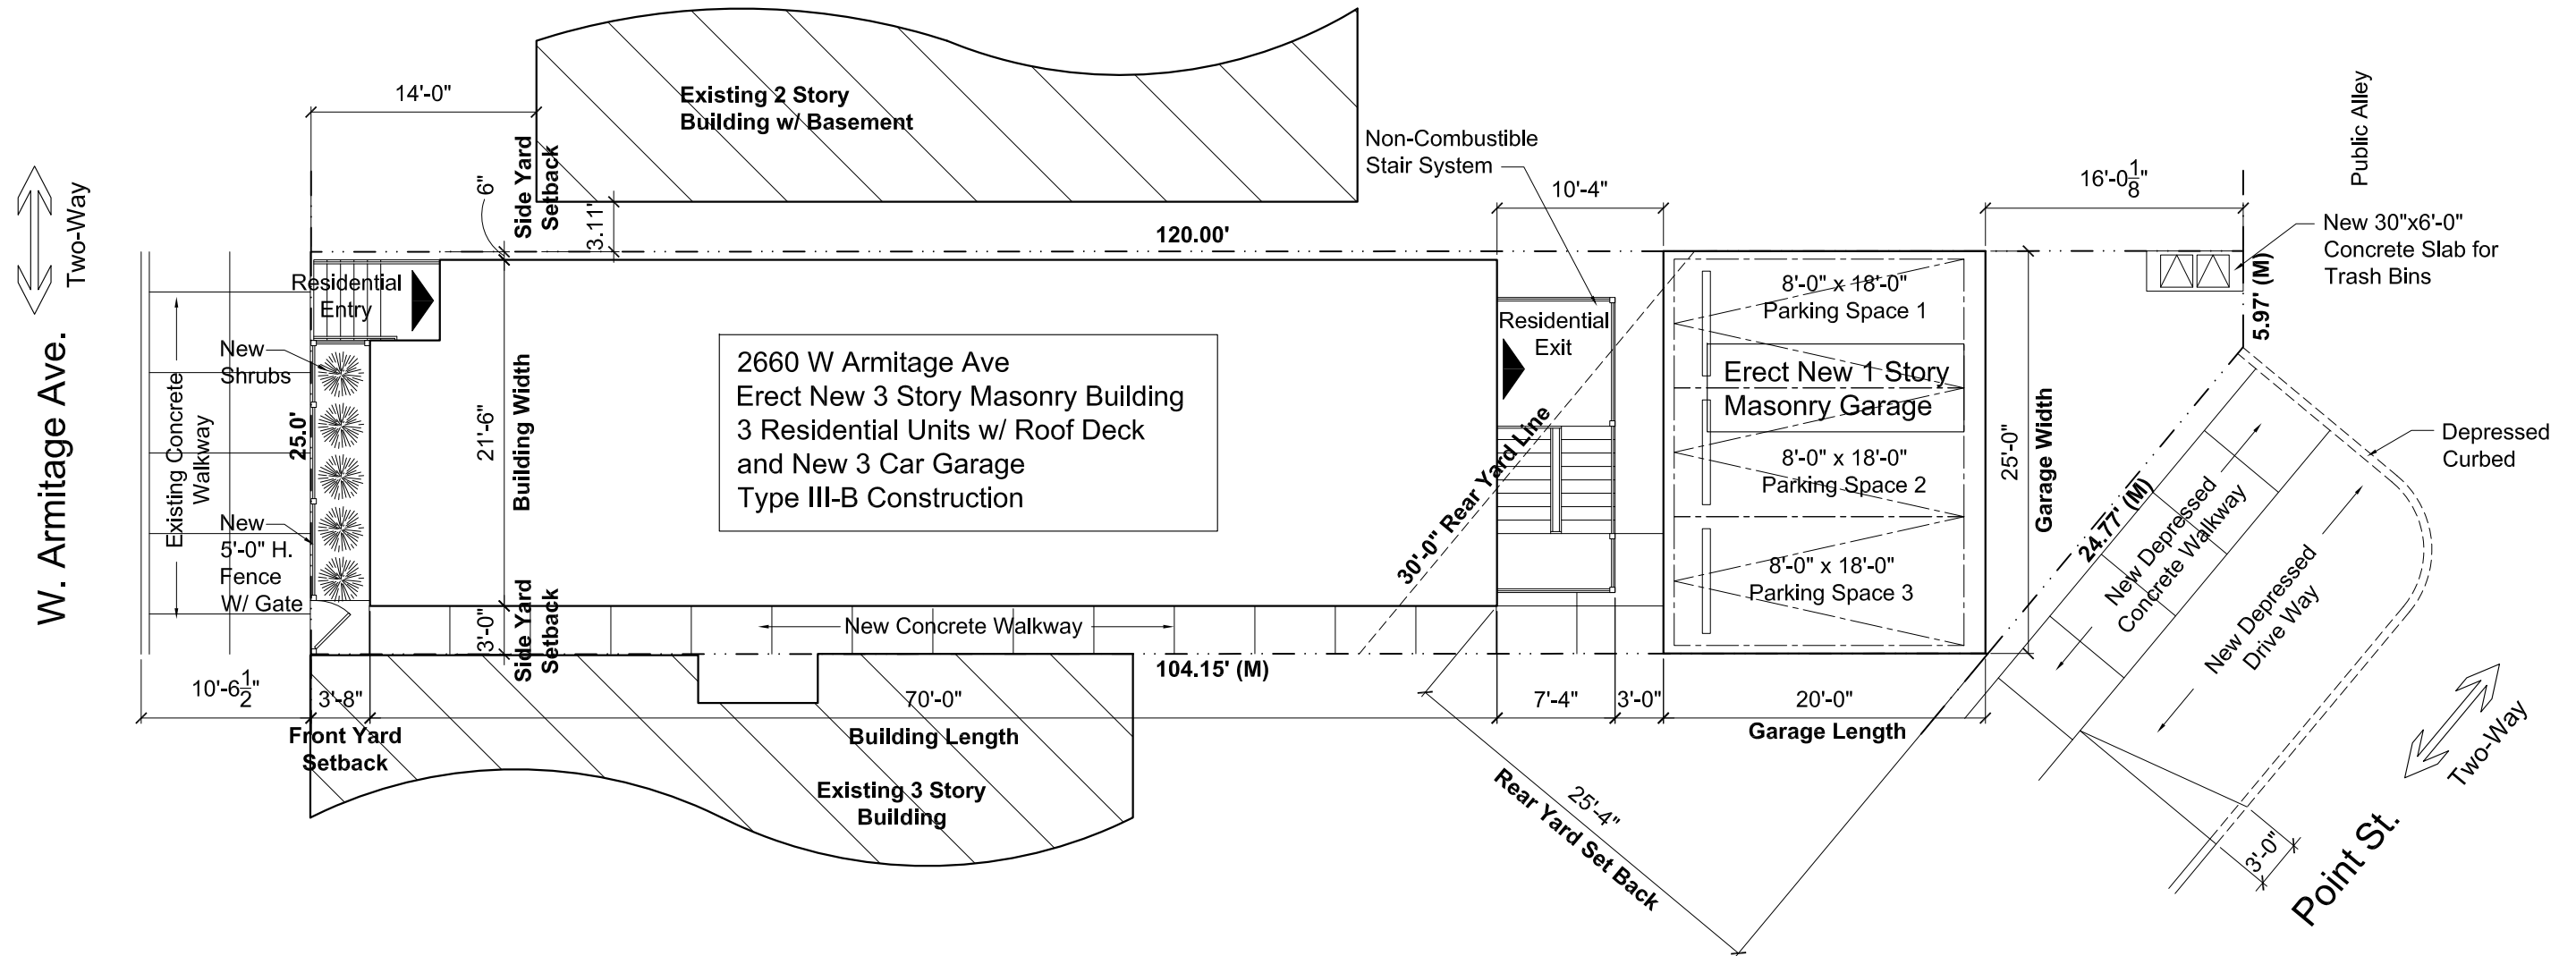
Two-Way

W. Armitage Ave.

14'-0"

Existing 2 Story
Building w/ Basement

Side Yard Setback

6"

3.11'

Non-Combustible
Stair System

10'-4"

16'-0$\frac{1}{8}$"

Public Alley

New 30"x6'-0"
Concrete Slab for
Trash Bins

120.00'

5.97' (M)

Residential Entry

New Shrubs

Existing Concrete Walkway

25.0'

New 5'-0" H. Fence W/ Gate

21'-6"

Building Width

2660 W Armitage Ave
Erect New 3 Story Masonry Building
3 Residential Units w/ Roof Deck
and New 3 Car Garage
Type III-B Construction

Residential Exit

30'-0" Rear Yard Line

8'-0" x 18'-0"
Parking Space 1

Erect New 1 Story
Masonry Garage

8'-0" x 18'-0"
Parking Space 2

8'-0" x 18'-0"
Parking Space 3

25'-0"

Garage Width

24.77' (M)

New Depressed Concrete Walkway

New Depressed Drive Way

Depressed Curbed

3'-0"

Side Yard Setback

New Concrete Walkway

104.15' (M)

10'-6$\frac{1}{2}$"

3'-8"

Front Yard Setback

70'-0"

Building Length

Existing 3 Story
Building

7'-4"

3'-0"

20'-0"

Garage Length

25'-4"

Rear Yard Set Back

3'-0"

Two-Way

Point St.